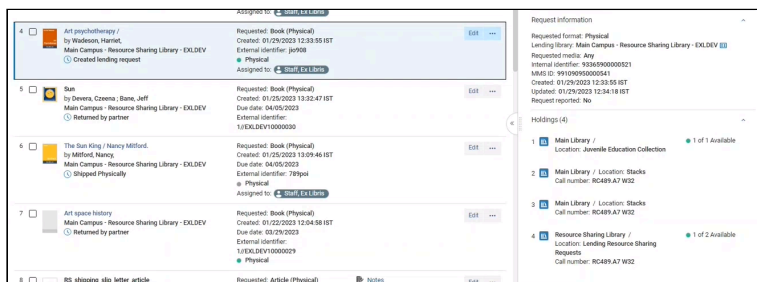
Assigned to: Staff, Ex Libris

4 Art psychotherapy / by Wadeson, Harriet, Main Campus - Resource Sharing Library - EXLDEV Created lending request

Requested: Book (Physical)
Created: 01/29/2023 12:33:55 IST
External identifier: jio908
Physical
Assigned to: Staff, Ex Libris

Edit ···

5 Sun by Devera, Czeena ; Bane, Jeff Main Campus - Resource Sharing Library - EXLDEV Returned by partner

Requested: Book (Physical)
Created: 01/25/2023 13:32:47 IST
Due date: 04/05/2023
External identifier: 1/EXLDEV10000030

Edit ···

6 The Sun King / Nancy Mitford. by Mitford, Nancy, Main Campus - Resource Sharing Library - EXLDEV Shipped Physically

Requested: Book (Physical)
Created: 01/25/2023 13:09:46 IST
Due date: 04/05/2023
External identifier: 789poi
Physical
Assigned to: Staff, Ex Libris

Edit ···

7 Art space history Main Campus - Resource Sharing Library - EXLDEV Returned by partner

Requested: Book (Physical)
Created: 01/22/2023 12:04:58 IST
Due date: 03/29/2023
External identifier: 1/EXLDEV10000029
Physical

Edit ···

8 RS shipping slip letter article

Requested: Article (Physical)

Notes

Request information

Requested format: Physical
Lending library: Main Campus - Resource Sharing Library - EXLDEV
Requested media: Any
Internal identifier: 93365900000521
MMS ID: 991090950000541
Created: 01/29/2023 12:33:55 IST
Updated: 01/29/2023 12:34:18 IST
Request reported: No

Holdings (4)

1 Main Library / Location: Juvenile Education Collection
1 of 1 Available

2 Main Library / Location: Stacks Call number: RC489.A7 W32

3 Main Library / Location: Stacks Call number: RC489.A7 W32

4 Resource Sharing Library / Location: Lending Resource Sharing Requests Call number: RC489.A7 W32
1 of 2 Available